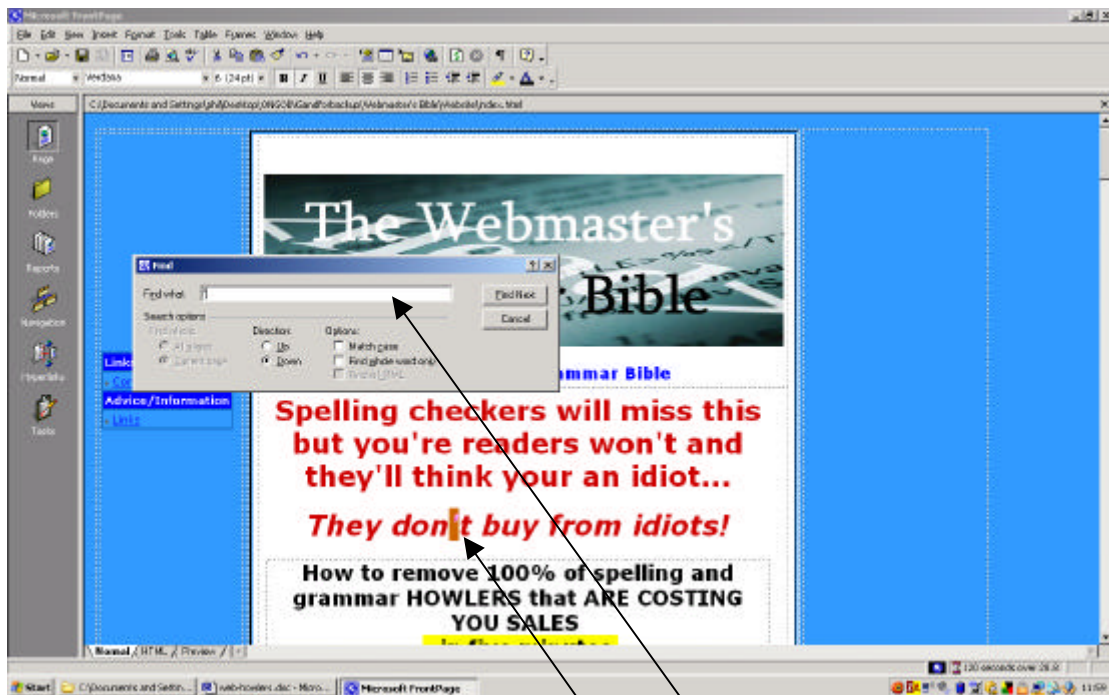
Microsoft FrontPage

File Edit View Insert Format Tools Table Frames Window Help

Normal Verdana 6 (24 pt) B I U

Views

C:\Documents and Settings\ghl\Desktop\ONGOING\andFolbackup\Webmaster's Bible\Website\index.html

Page

Folders

Reports

Navigation

Hyperlinks

Tasks

The Webmaster's Bible

Find

Find what:

Find Next

Cancel

Search options

Find where:

All pages

Current page

Direction:

Up

Down

Options:

Match case

Find whole word only

Find in HTML

Links

Co

Advice/Information

Links

mmar Bible

Spelling checkers will miss this but you're readers won't and they'll think your an idiot...

They don't buy from idiots!

How to remove 100% of spelling and grammar HOWLERS that ARE COSTING YOU SALES

Normal HTML Preview

130 seconds over 28.8

Start C:\Documents and Settin... web-howlers.doc - Micro... Microsoft FrontPage 11:59